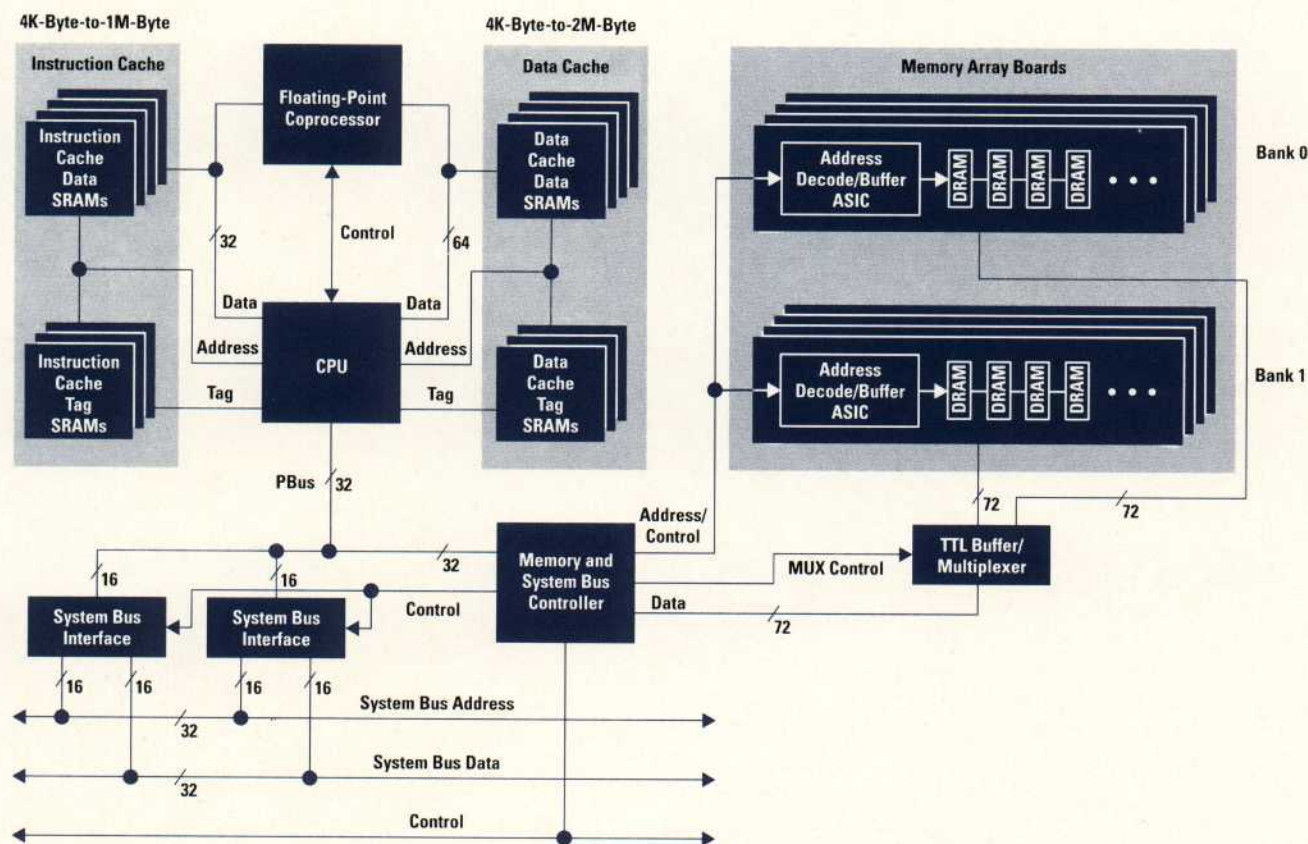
4K-Byte-to-1M-Byte

Instruction Cache

Instruction Cache Data SRAMs

Instruction Cache Tag SRAMs

Floating-Point Coprocessor

4K-Byte-to-2M-Byte

Data Cache

Data Cache Data SRAMs

Data Cache Tag SRAMs

32

Control

64

Data

Data

Address

CPU

Address

Tag

Tag

Memory Array Boards

Address Decode/Buffer ASIC

DRAM

DRAM

DRAM

DRAM

Bank 0

Address Decode/Buffer ASIC

DRAM

DRAM

DRAM

DRAM

Bank 1

PBus

32

72

72

Address/ Control

16

32

Memory and System Bus Controller

MUX Control

TTL Buffer/ Multiplexer

16

Control

Data

System Bus Interface

System Bus Interface

72

16

16

16

16

System Bus Address

32

System Bus Data

32

Control